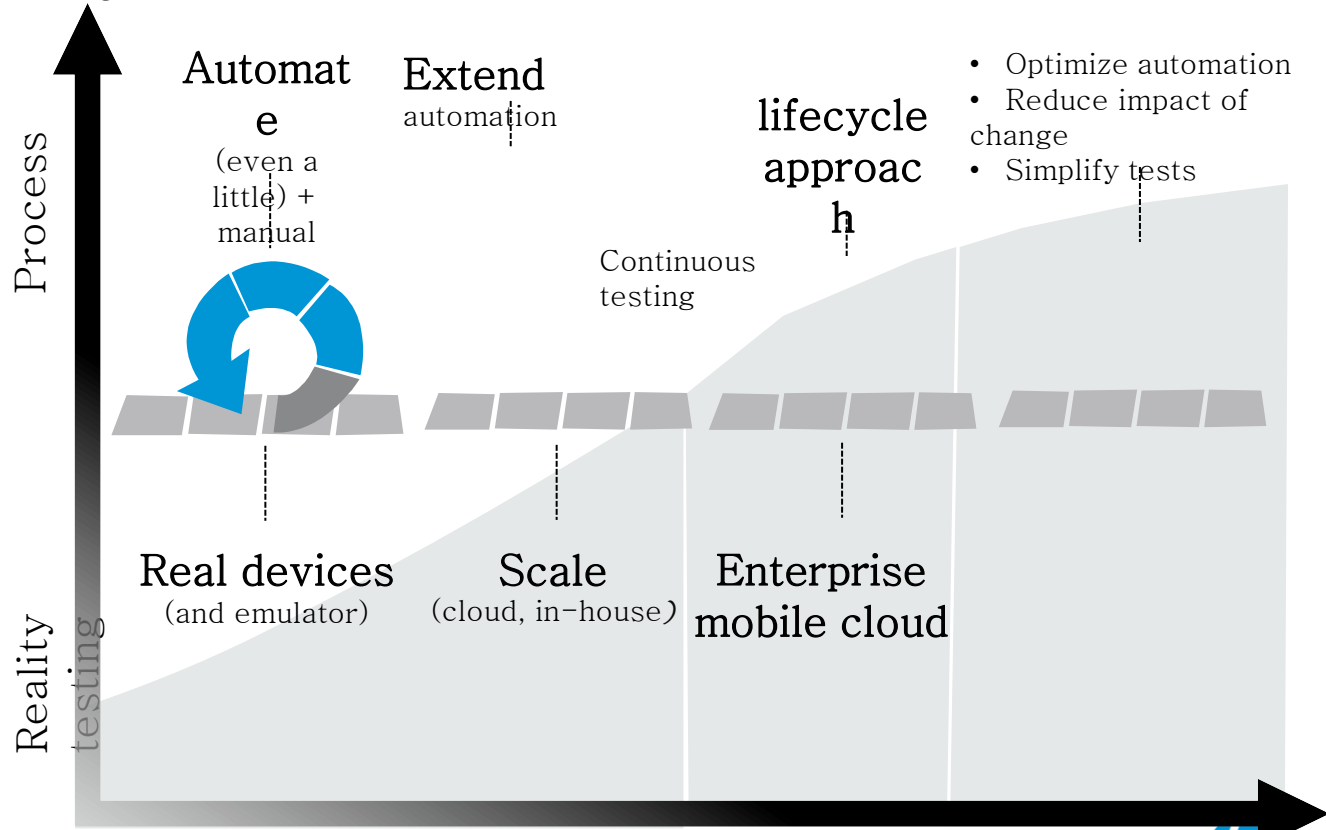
Process

Automat
e
(even a little) + manual

Extend
automation

lifecycle
approac
h

• Optimize automation
• Reduce impact of change
• Simplify tests

Continuous testing

Real devices
(and emulator)

Scale
(cloud, in-house)

Enterprise
mobile cloud

Reality
testing